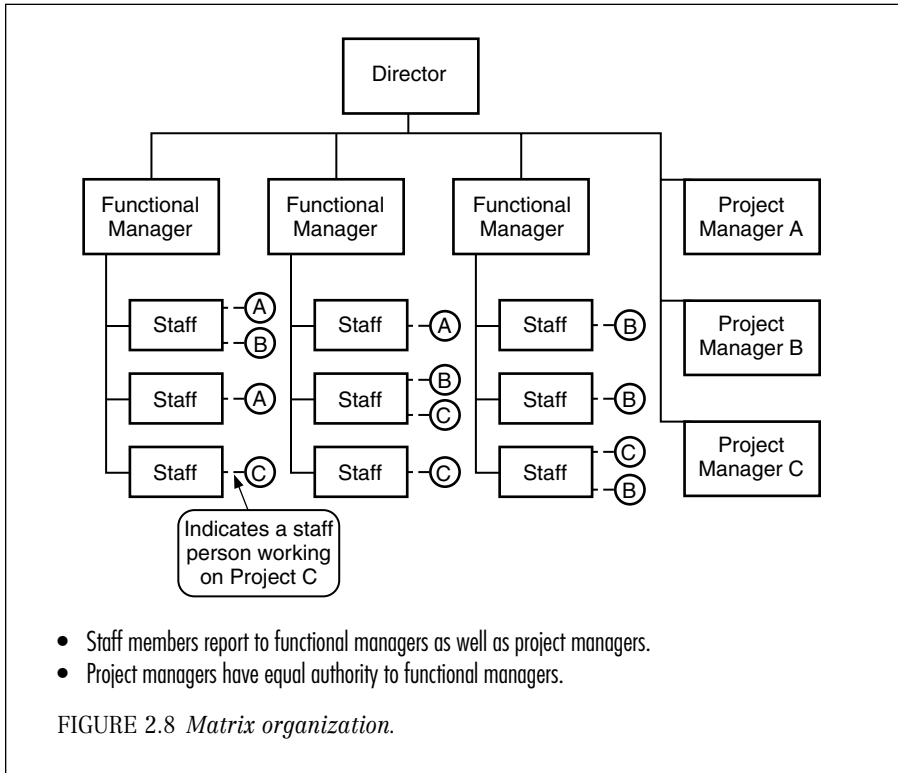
Director

Functional Manager

Functional Manager

Functional Manager

Project Manager A

Project Manager B

Project Manager C

Staff A B

Staff A

Staff C

Staff A

Staff B C

Staff C

Staff B

Staff B

Staff C B

Indicates a staff person working on Project C

• Staff members report to functional managers as well as project managers.
• Project managers have equal authority to functional managers.

FIGURE 2.8 *Matrix organization.*